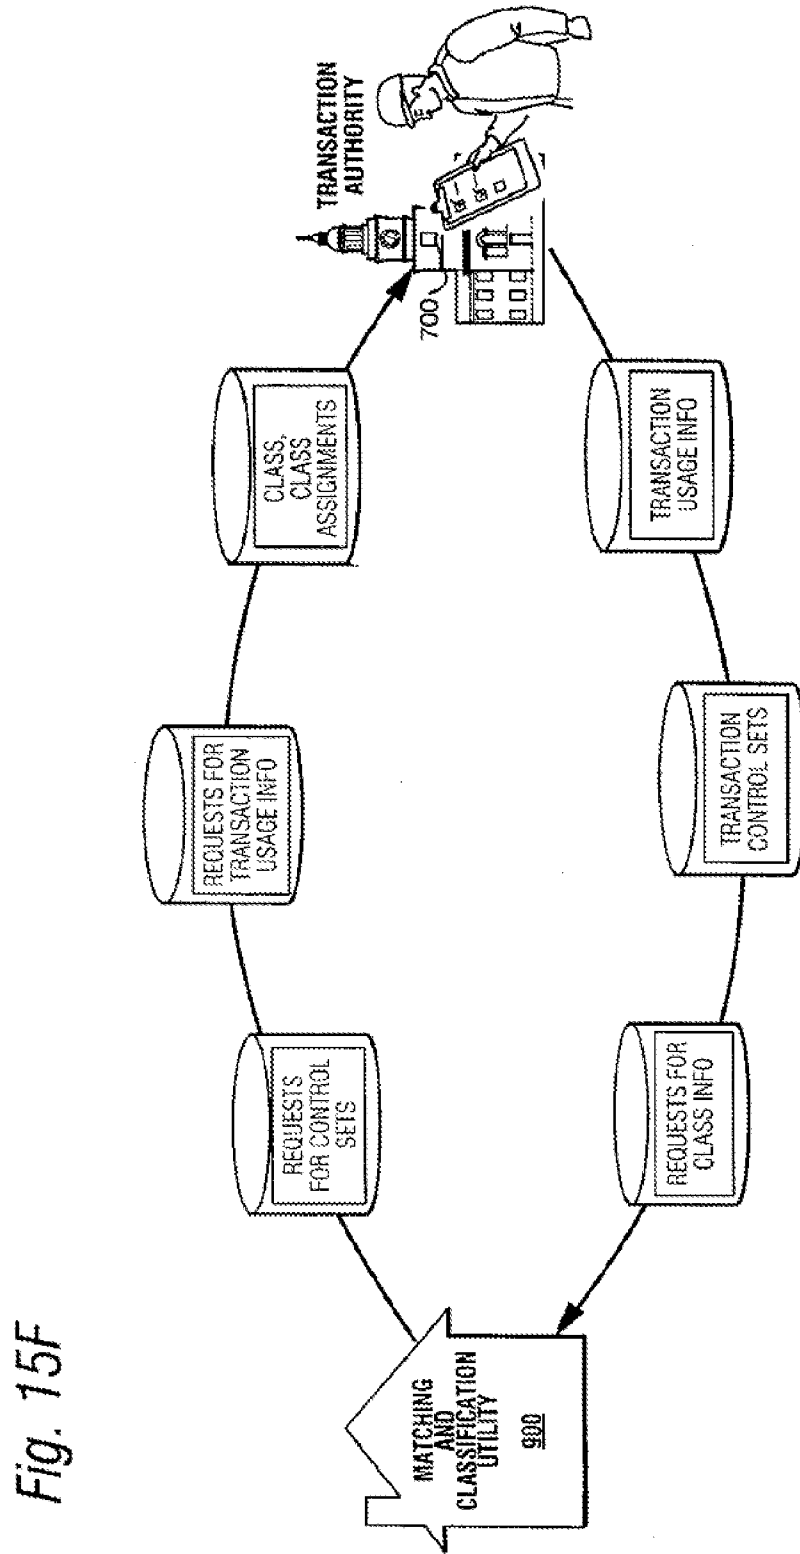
Fig. 15F

MATCHING AND CLASSIFICATION UTILITY
900

REQUESTS FOR CONTROL SETS

REQUESTS FOR TRANSACTION USAGE INFO

CLASS, CLASS ASSIGNMENTS

TRANSACTION AUTHORITY

700

REQUESTS FOR CLASS INFO

TRANSACTION CONTROL SETS

TRANSACTION USAGE INFO